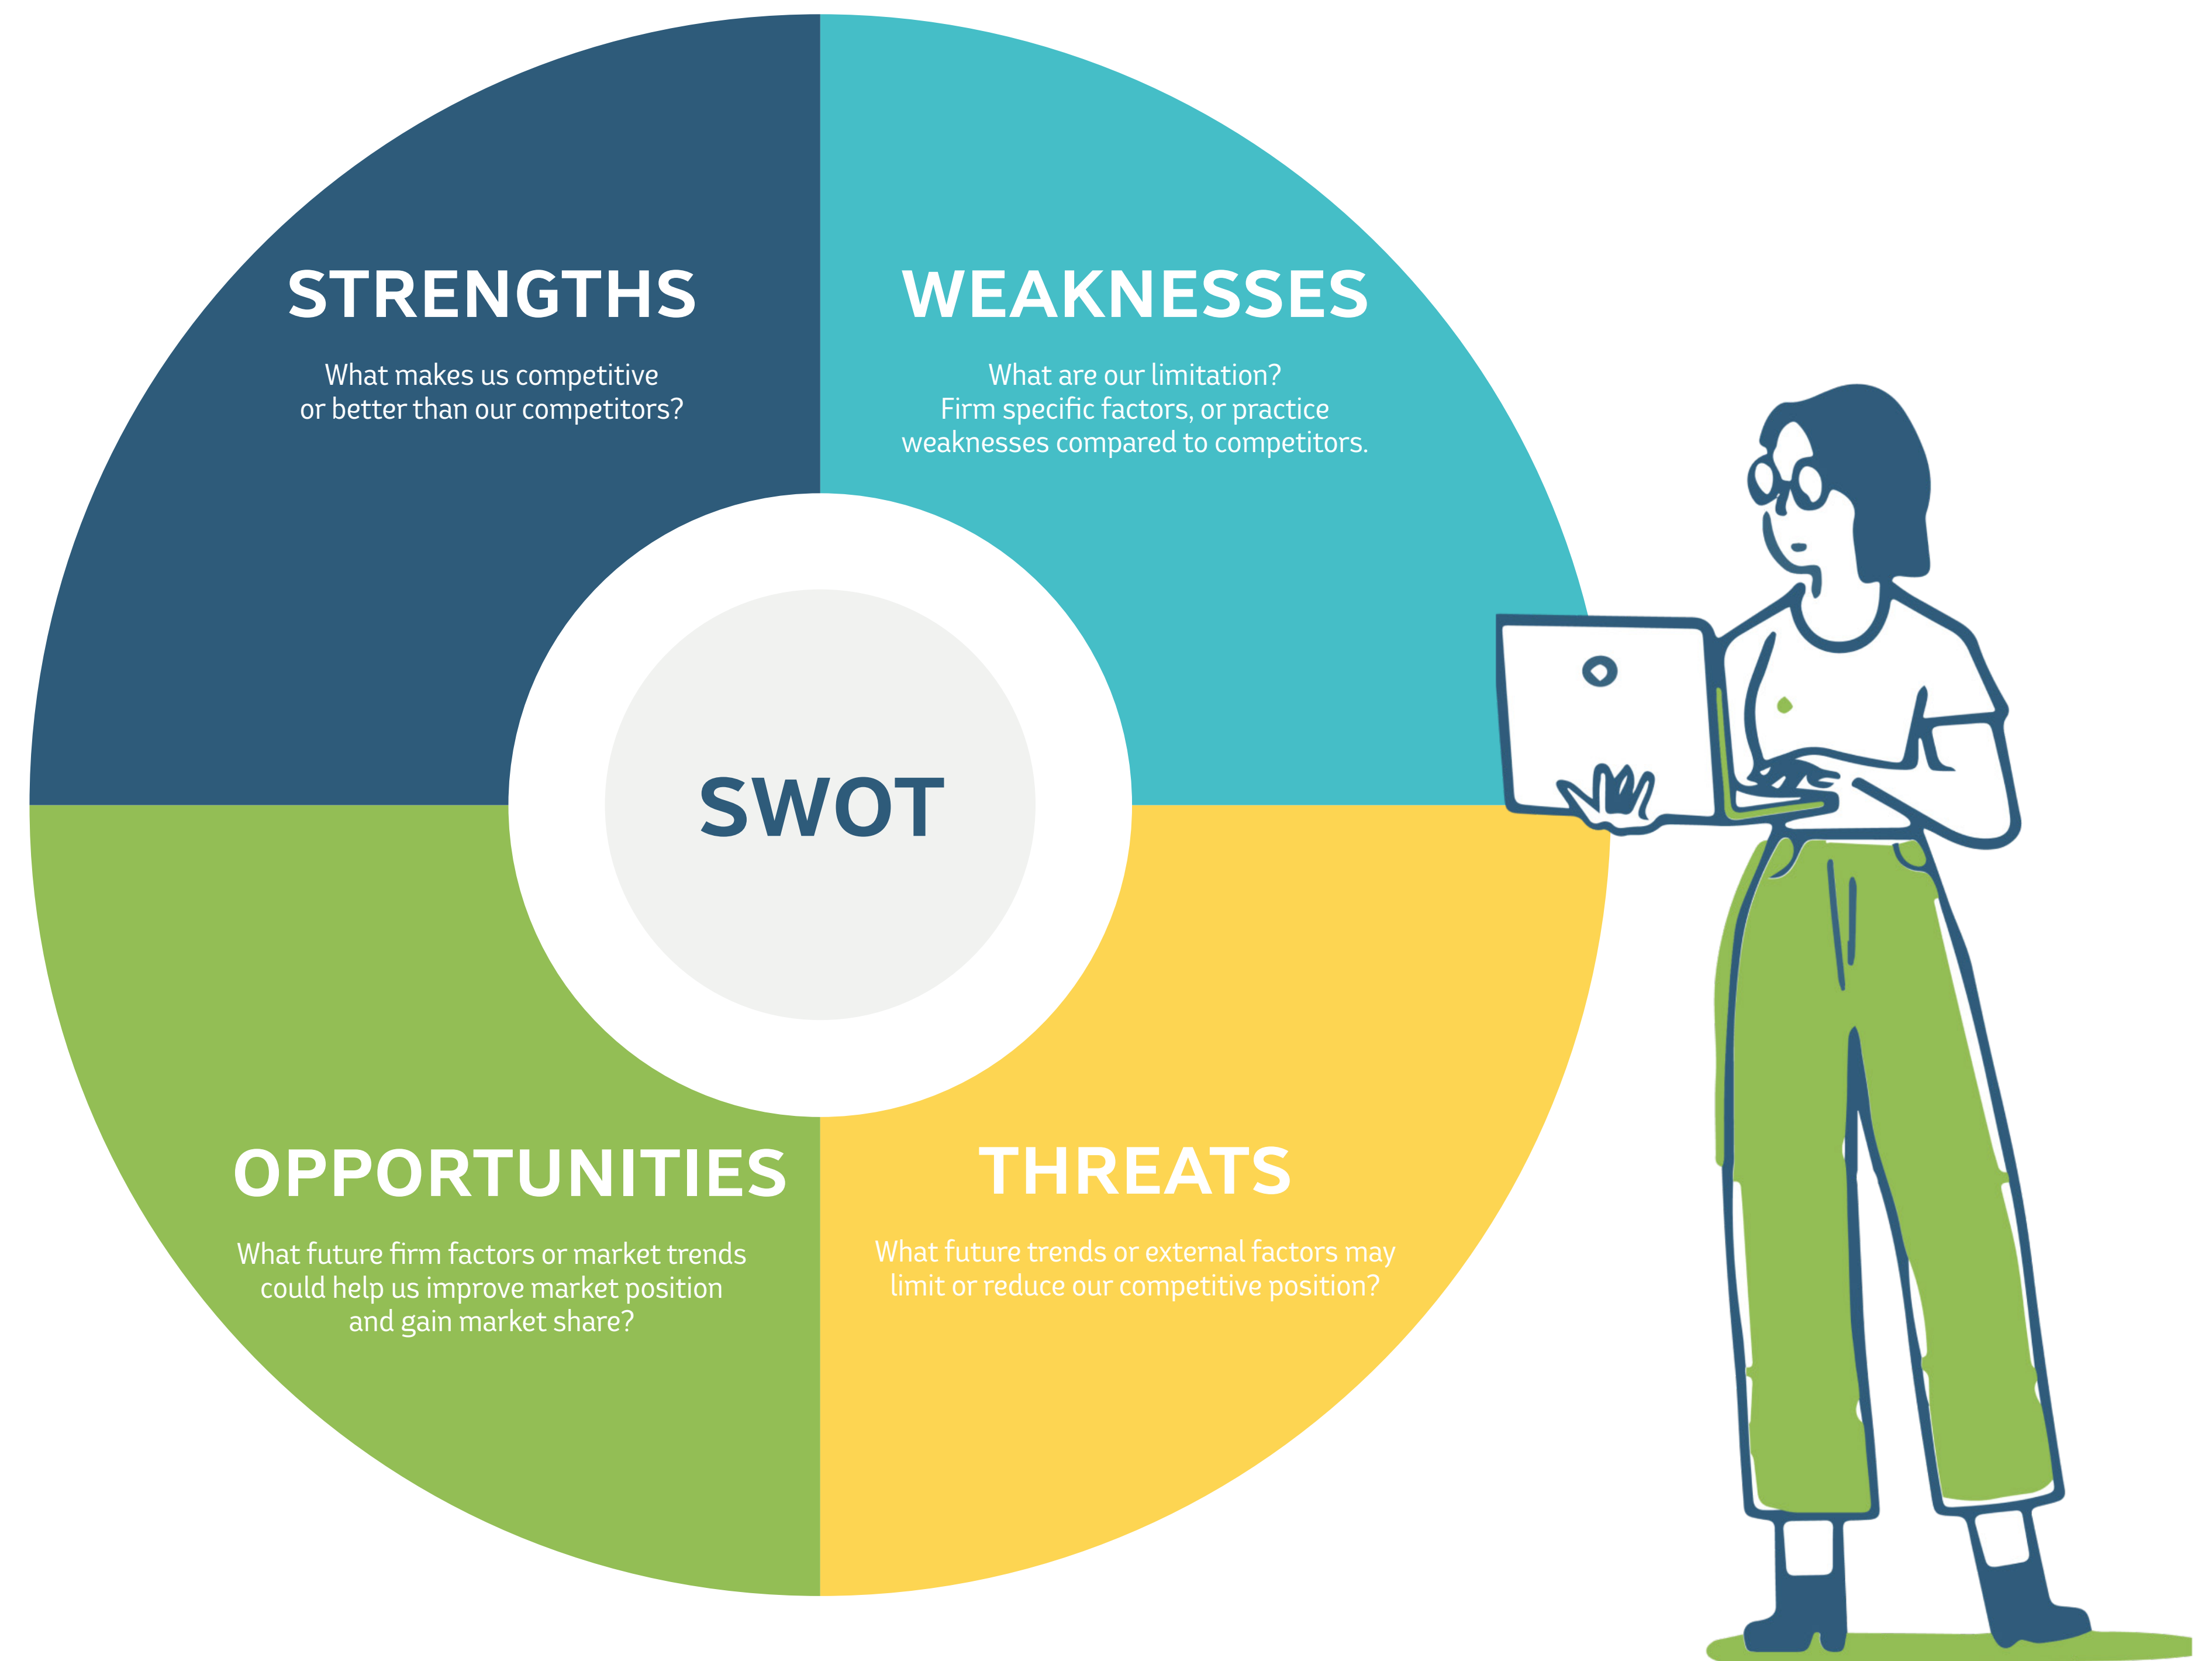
STRENGTHS

What makes us competitive or better than our competitors?

WEAKNESSES

What are our limitation? Firm specific factors, or practice weaknesses compared to competitors.

SWOT

OPPORTUNITIES

What future firm factors or market trends could help us improve market position and gain market share?

THREATS

What future trends or external factors may limit or reduce our competitive position?